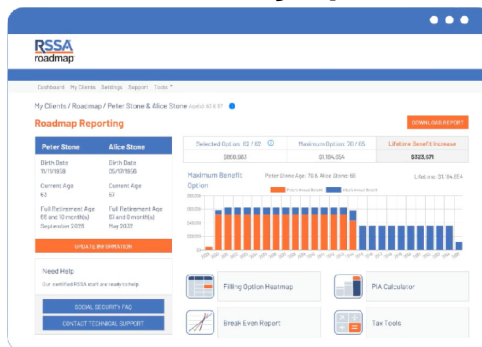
RSSA
roadmap

Dashboard My Clients Settings Support Tools

My Clients / Roadmap / Peter Stone & Alice Stone

Roadmap Reporting

DOWNLOAD REPORT

| Peter Stone | Alice Stone |
|---|---|
| Birth Date 10/11/1958 | Birth Date 05/10/1958 |
| Current Age 63 | Current Age 63 |
| Full Retirement Age 66 and 10 month(s) September 2025 | Full Retirement Age 66 and 8 month(s) May 2025 |

UPDATE INFORMATION

Need Help

Our certified RSSA staff are ready to help

SOCIAL SECURITY FAQ

CONTACT TECHNICAL SUPPORT

| Selected Option: 63 / 62 | Maximum Option: 70 / 65 | Lifetime Benefit Increase |
|---|---|---|
| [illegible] | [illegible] | $323,071 |

Maximum Benefit Option

Peter Stone Age: 70 & Alice Stone: 65

Lifetime: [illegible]

Filing Option Heatmap

PIA Calculator

Break Even Report

Tax Tools